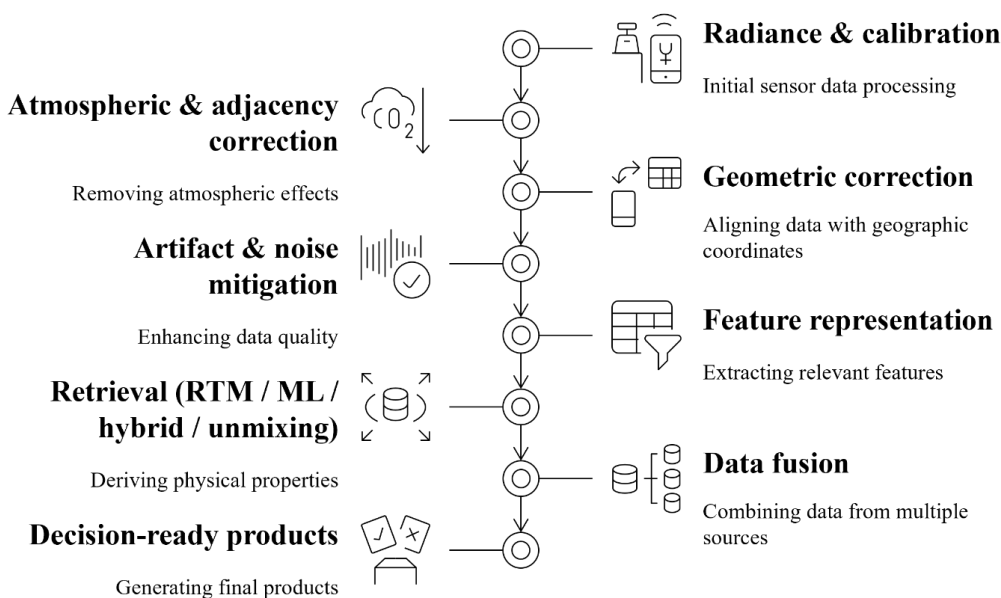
Radiance & calibration

Initial sensor data processing

Atmospheric & adjacency correction

Removing atmospheric effects

$CO_2$

Geometric correction

Aligning data with geographic coordinates

Artifact & noise mitigation

Enhancing data quality

Feature representation

Extracting relevant features

Retrieval (RTM / ML / hybrid / unmixing)

Deriving physical properties

Data fusion

Combining data from multiple sources

Decision-ready products

Generating final products